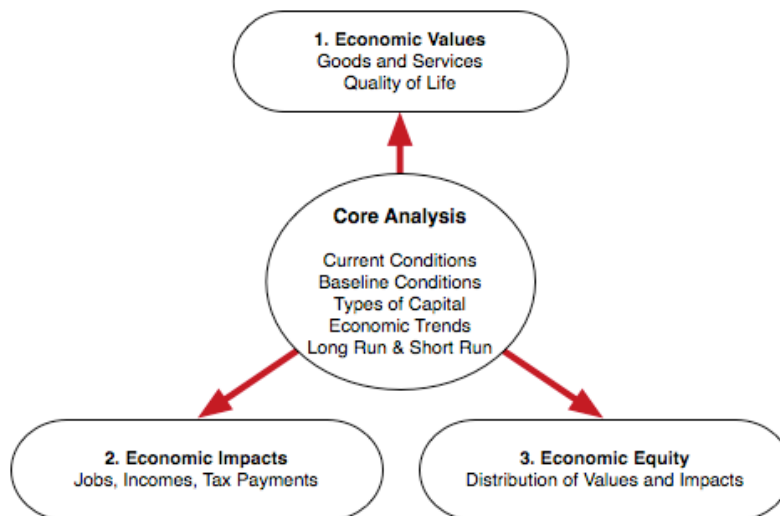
1. Economic Values
Goods and Services
Quality of Life

Core Analysis

Current Conditions
Baseline Conditions
Types of Capital
Economic Trends
Long Run & Short Run

2. Economic Impacts
Jobs, Incomes, Tax Payments

3. Economic Equity
Distribution of Values and Impacts